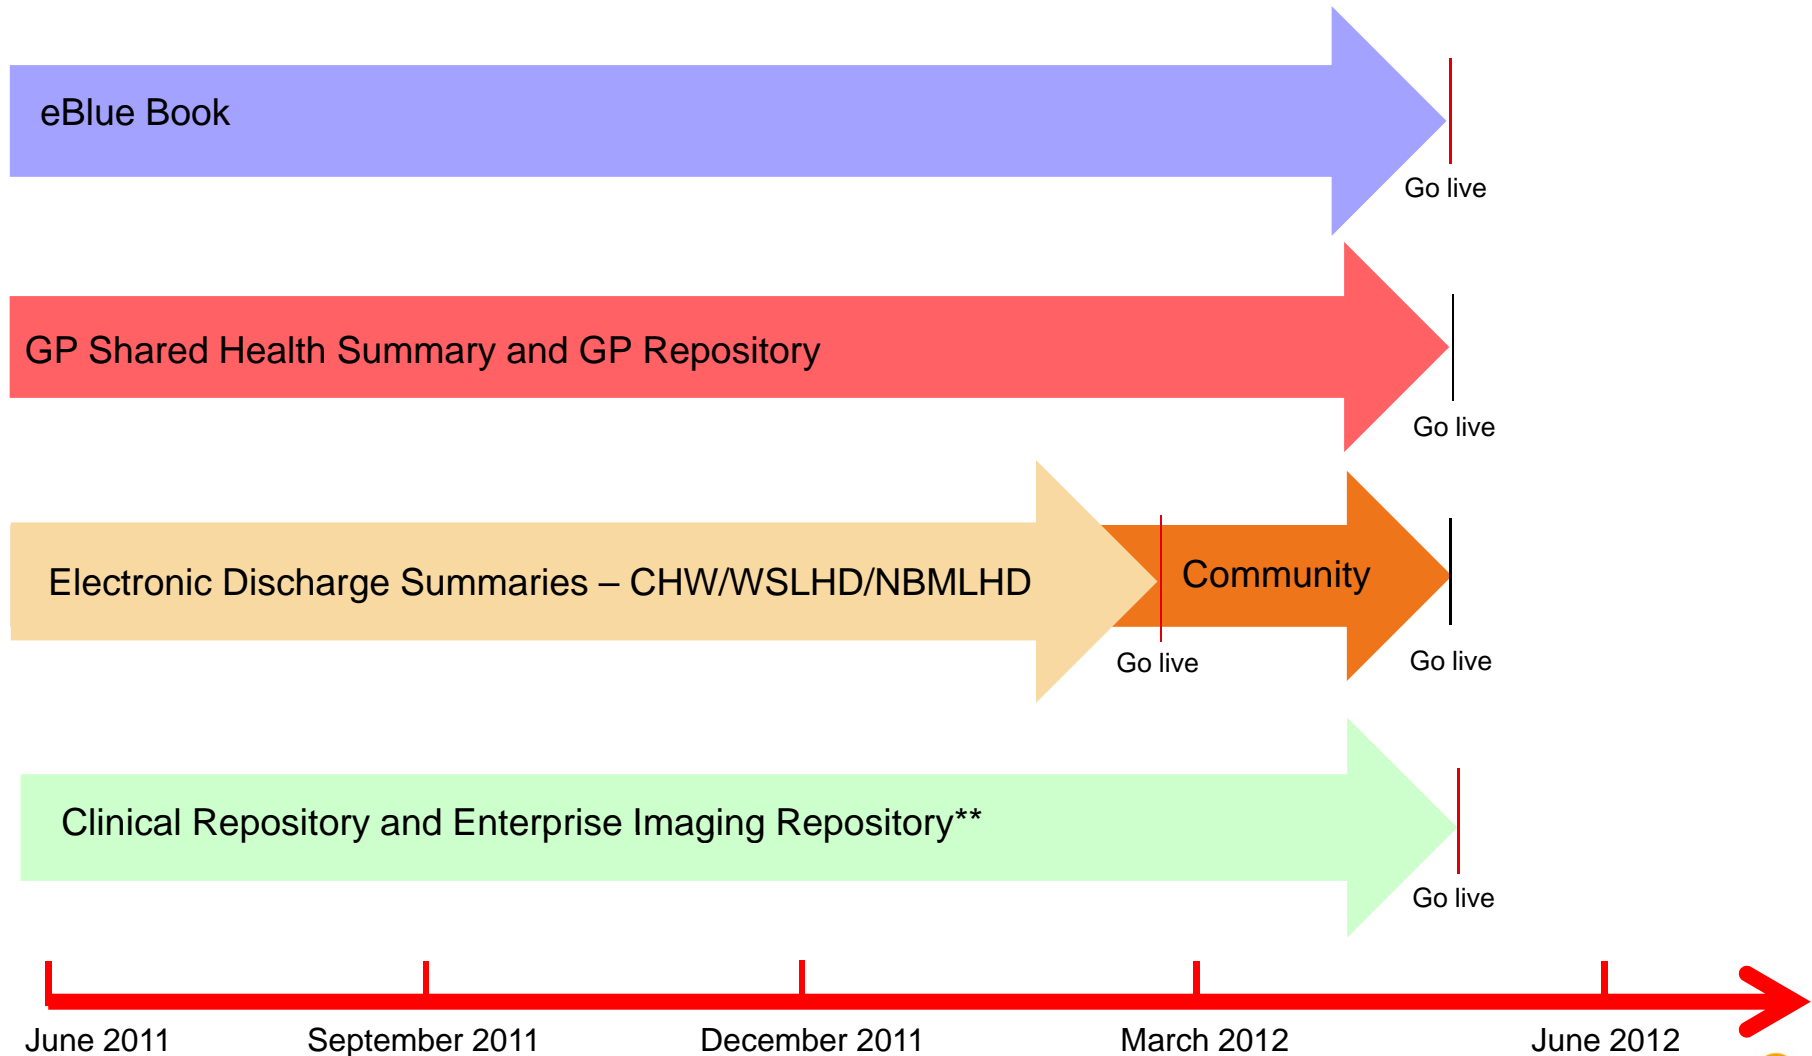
eBlue Book

Go live

GP Shared Health Summary and GP Repository

Go live

Electronic Discharge Summaries – CHW/WSLHD/NBMLHD

Community

Go live

Go live

Clinical Repository and Enterprise Imaging Repository**

Go live

June 2011

September 2011

December 2011

March 2012

June 2012